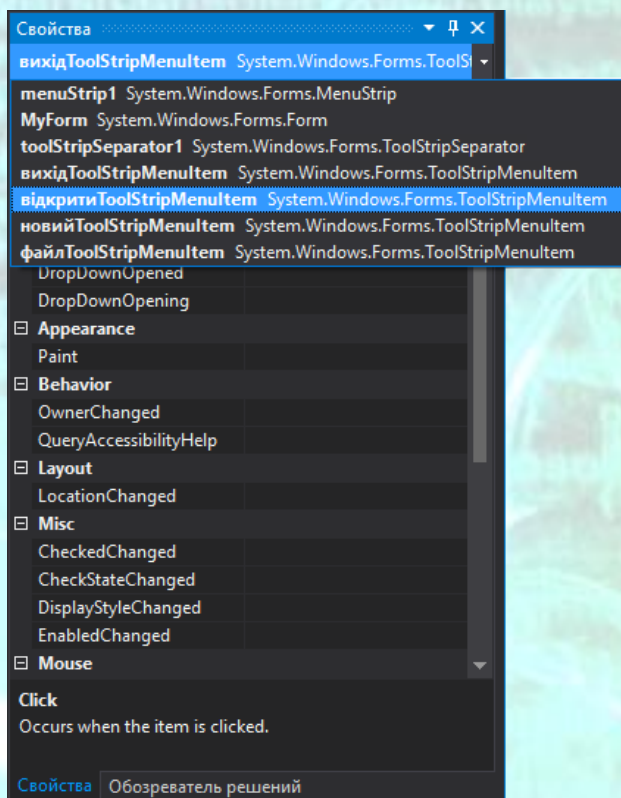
Свойства

вихідToolStripMenuItem System.Windows.Forms.ToolSt

menuStrip1 System.Windows.Forms.MenuStrip
MyForm System.Windows.Forms.Form
toolStripSeparator1 System.Windows.Forms.ToolStripSeparator
вихідToolStripMenuItem System.Windows.Forms.ToolStripMenuItem
відкритиToolStripMenuItem System.Windows.Forms.ToolStripMenuItem
новийToolStripMenuItem System.Windows.Forms.ToolStripMenuItem
файлToolStripMenuItem System.Windows.Forms.ToolStripMenuItem

DropDownOpened
DropDownOpening
Appearance
Paint
Behavior
OwnerChanged
QueryAccessibilityHelp
Layout
LocationChanged
Misc
CheckedChanged
CheckStateChanged
DisplayStyleChanged
EnabledChanged
Mouse

Click
Occurs when the item is clicked.

Свойства | Обозреватель решений